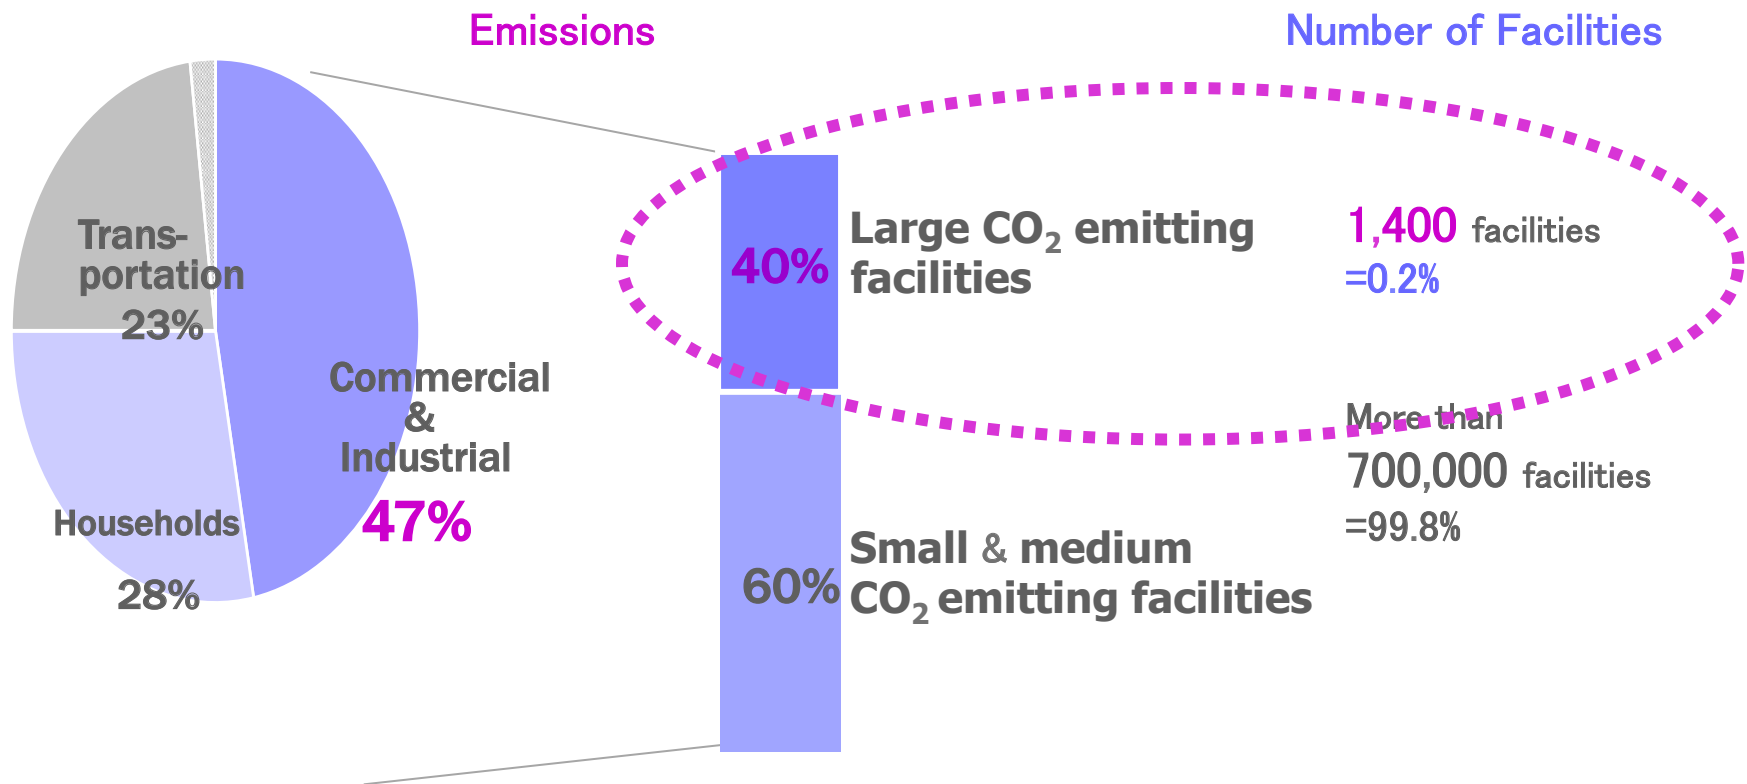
Emissions

Number of Facilities

Trans-portation
23%

Households
28%

Commercial & Industrial
47%

40%

Large $CO_2$ emitting facilities

1,400 facilities
=0.2%

60%

Small & medium $CO_2$ emitting facilities

More than
700,000 facilities
=99.8%